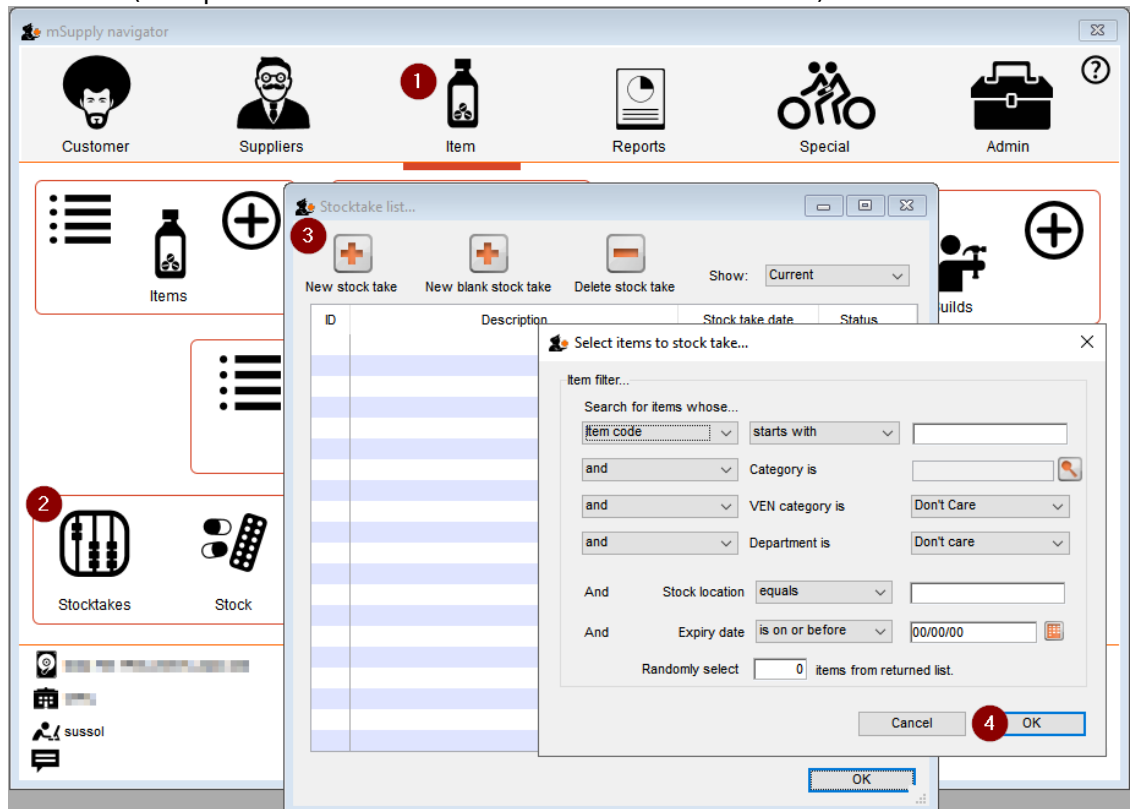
mSupply navigator

Customer

Suppliers

1

Item

Reports

Special

Admin

Items

uilds

2

Stocktakes

Stock

sussol

Stocktake list...

3

New stock take

New blank stock take

Delete stock take

Show: Current

| ID | Description | Stock take date | Status |
|---|---|---|---|

OK

Select items to stock take...

Item filter...

Search for items whose...

Item code | starts with

and | Category is

and | VEN category is | Don't Care

and | Department is | Don't care

And | Stock location | equals

And | Expiry date | is on or before | 00/00/00

Randomly select 0 items from returned list.

Cancel

4

OK